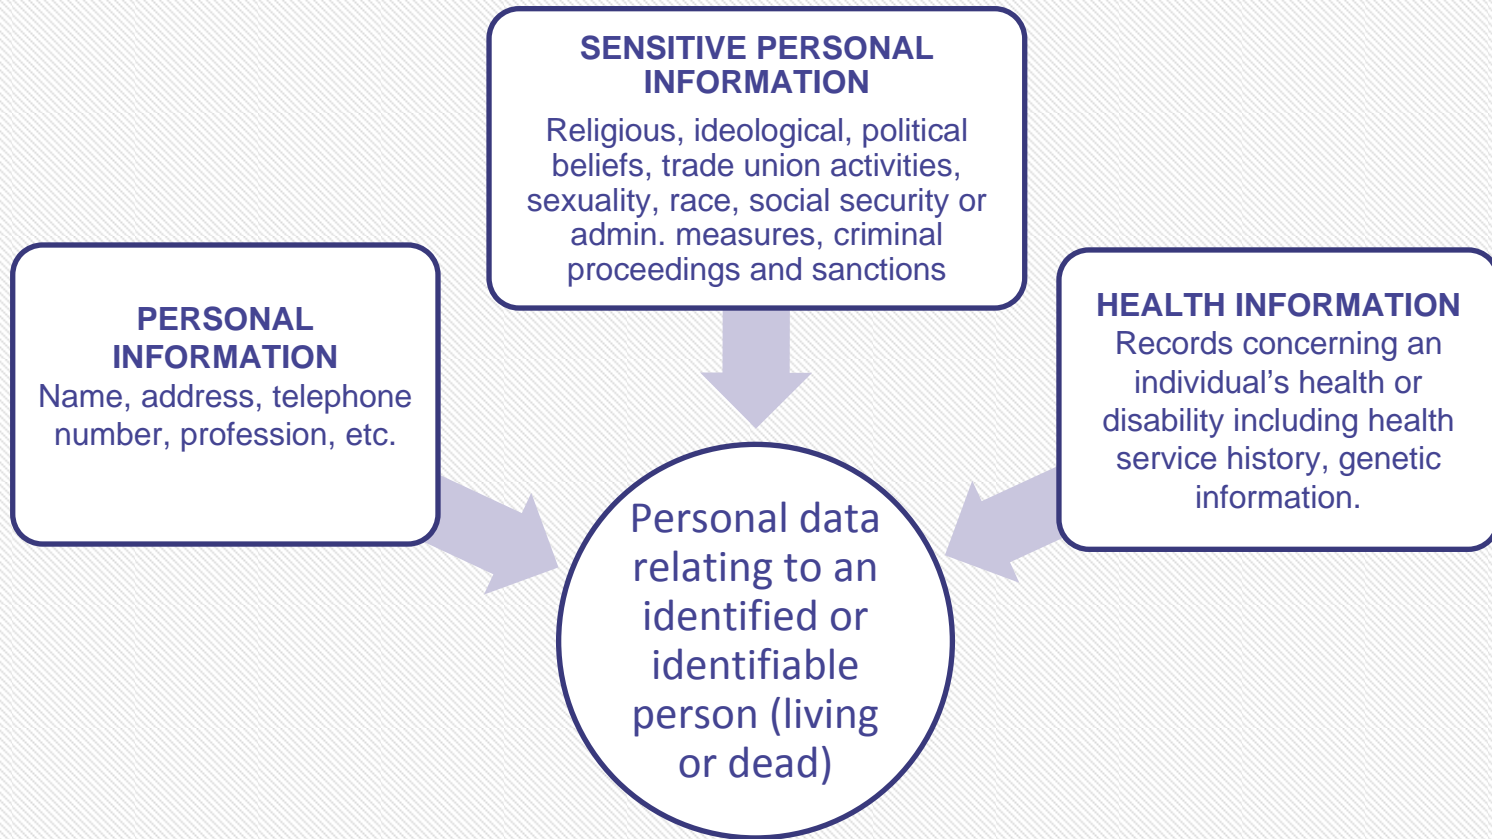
SENSITIVE PERSONAL INFORMATION
Religious, ideological, political beliefs, trade union activities, sexuality, race, social security or admin. measures, criminal proceedings and sanctions

PERSONAL INFORMATION
Name, address, telephone number, profession, etc.

HEALTH INFORMATION
Records concerning an individual's health or disability including health service history, genetic information.

Personal data relating to an identified or identifiable person (living or dead)